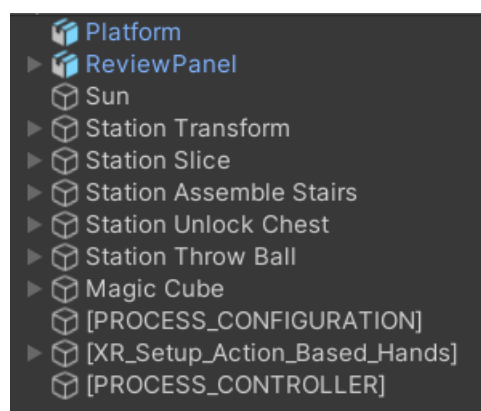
Platform
ReviewPanel
Sun
Station Transform
Station Slice
Station Assemble Stairs
Station Unlock Chest
Station Throw Ball
Magic Cube
[PROCESS_CONFIGURATION]
[XR_Setup_Action_Based_Hands]
[PROCESS_CONTROLLER]